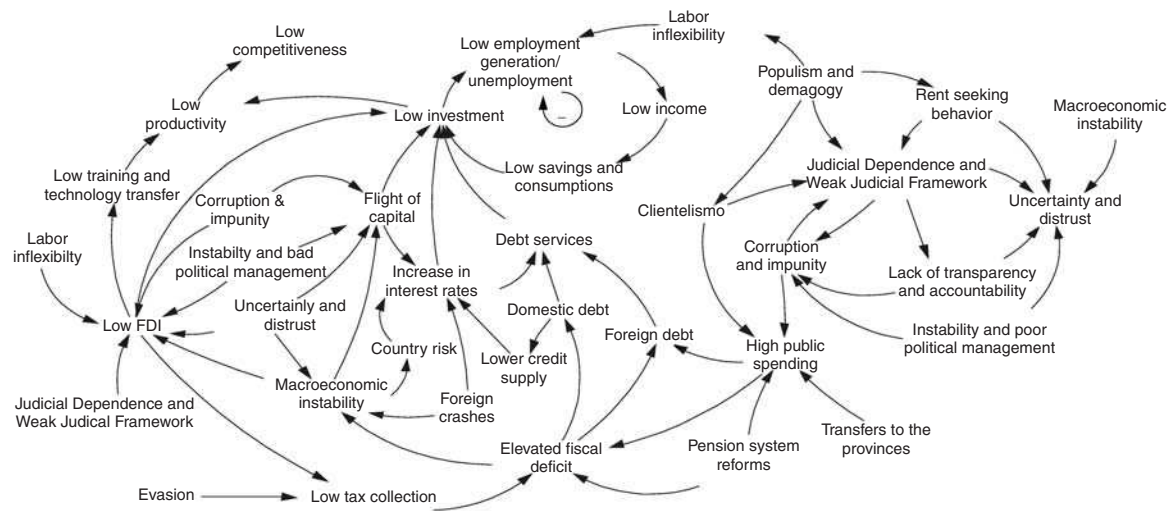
Low competitiveness

Low productivity

Low training and technology transfer

Labor inflexibilty

Low FDI

Judicial Dependence and Weak Judical Framework

Low employment generation/ unemployment

Labor inflexibility

Low income

Low investment

Low savings and consumptions

Corruption & impunity

Flight of capital

Instabilty and bad political management

Uncertainly and distrust

Increase in interest rates

Debt services

Domestic debt

Country risk

Lower credit supply

Macroeconomic instability

Foreign crashes

Foreign debt

Elevated fiscal deficit

Evasion

Low tax collection

Populism and demagogy

Rent seeking behavior

Macroeconomic instability

Judicial Dependence and Weak Judicial Framework

Uncertainty and distrust

Clientelismo

Corruption and impunity

Lack of transparency and accountability

Instability and poor political management

High public spending

Pension system reforms

Transfers to the provinces